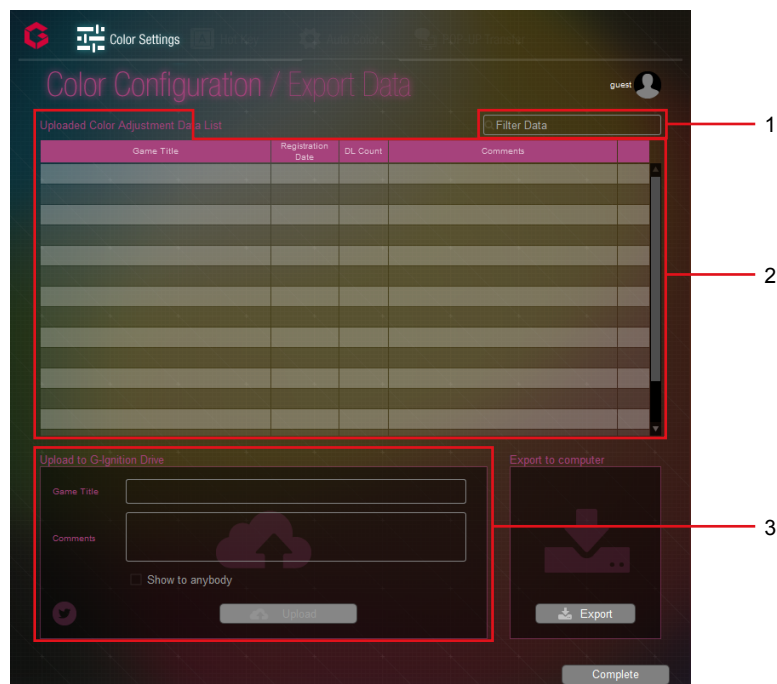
Color Settings

Color Configuration / Export Data

guest

Uploaded Color Adjustment Data List

Filter Data

1

| Game Title | Registration Date | DL Count | Comments |  |
|---|---|---|---|---|
|  |  |  |  |  |

2

Upload to G-Ignition Drive

Game Title

Comments

Show to anybody

Upload

Export to computer

Export

3

Complete